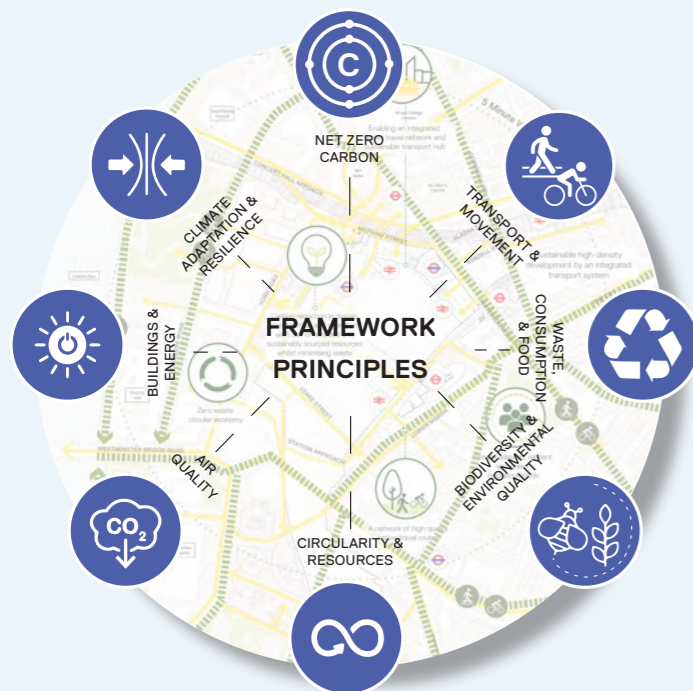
C

NET ZERO CARBON

TRANSPORT & MOVEMENT

WASTE, CONSUMPTION & FOOD

BIODIVERSITY & ENVIRONMENTAL QUALITY

CIRCULARITY & RESOURCES

AIR QUALITY

BUILDINGS & ENERGY

CLIMATE ADAPTATION & RESILIENCE

FRAMEWORK PRINCIPLES

$CO_2$

5 Minute

Enabling an integrated travel network and sustainable transport hub

Sustainable high-density development by an integrated transport system

sustainably sourced resources when minimising waste

Zero waste circular economy

A network of high quality green routes

WESTMINSTER BRIDGE ROAD

STATION APPROACH